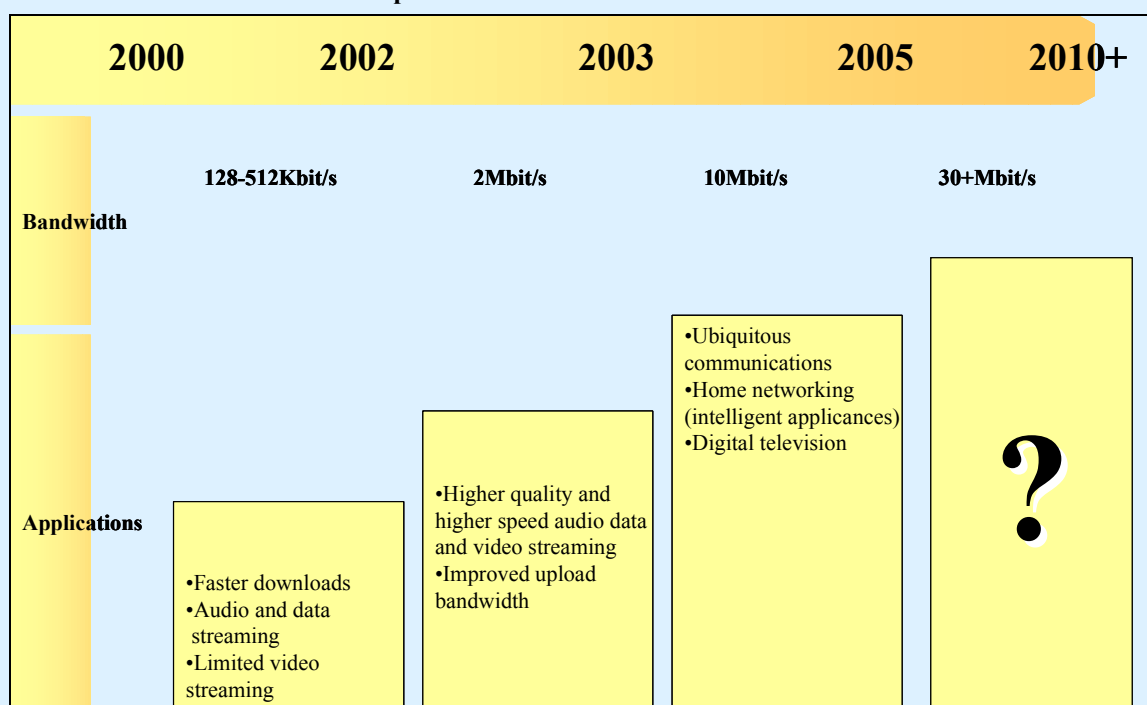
2000 2002 2003 2005 2010+

Bandwidth

128-512Kbit/s

2Mbit/s

10Mbit/s

30+Mbit/s

Applications

•Faster downloads
•Audio and data streaming
•Limited video streaming

•Higher quality and higher speed audio data and video streaming
•Improved upload bandwidth

•Ubiquitous communications
•Home networking (intelligent applicances)
•Digital television

?